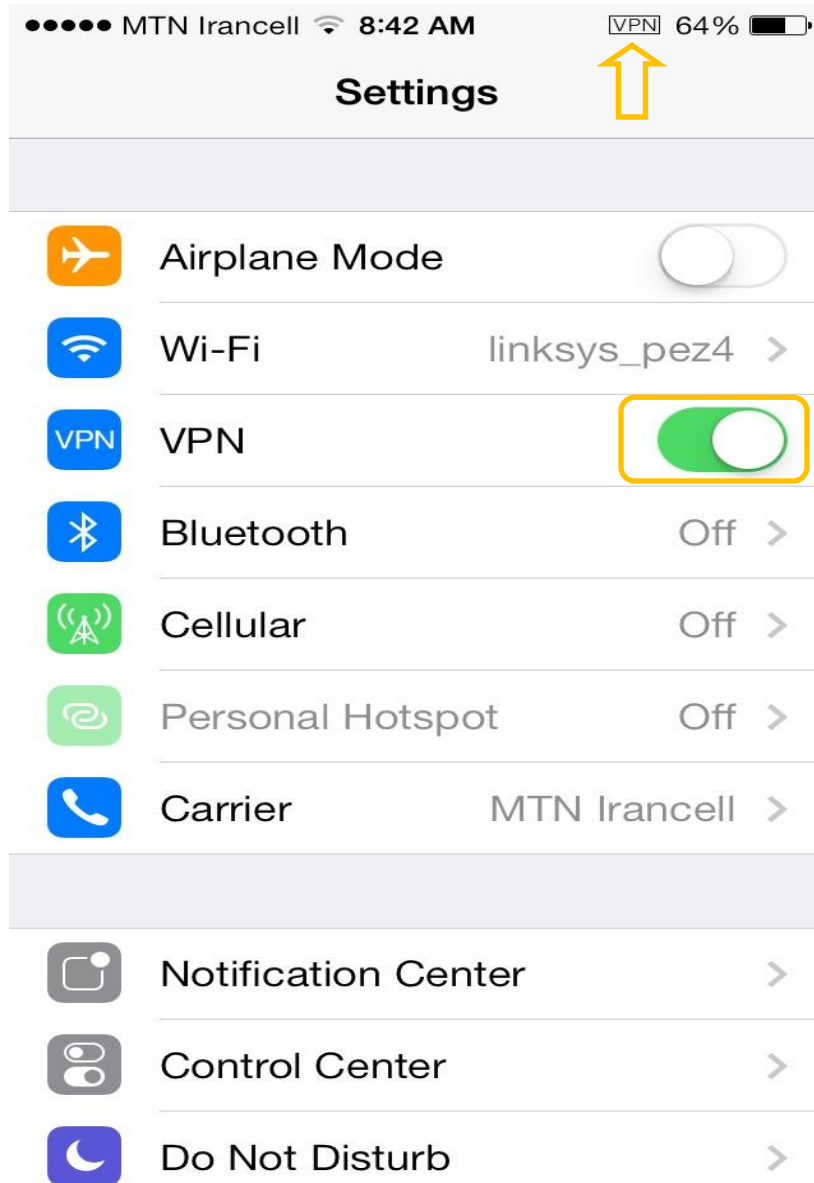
●●●●● MTN Irancell 8:42 AM VPN 64%

Settings

Airplane Mode

Wi-Fi linksys_pez4 >

VPN VPN

Bluetooth Off >

Cellular Off >

Personal Hotspot Off >

Carrier MTN Irancell >

Notification Center >

Control Center >

Do Not Disturb >